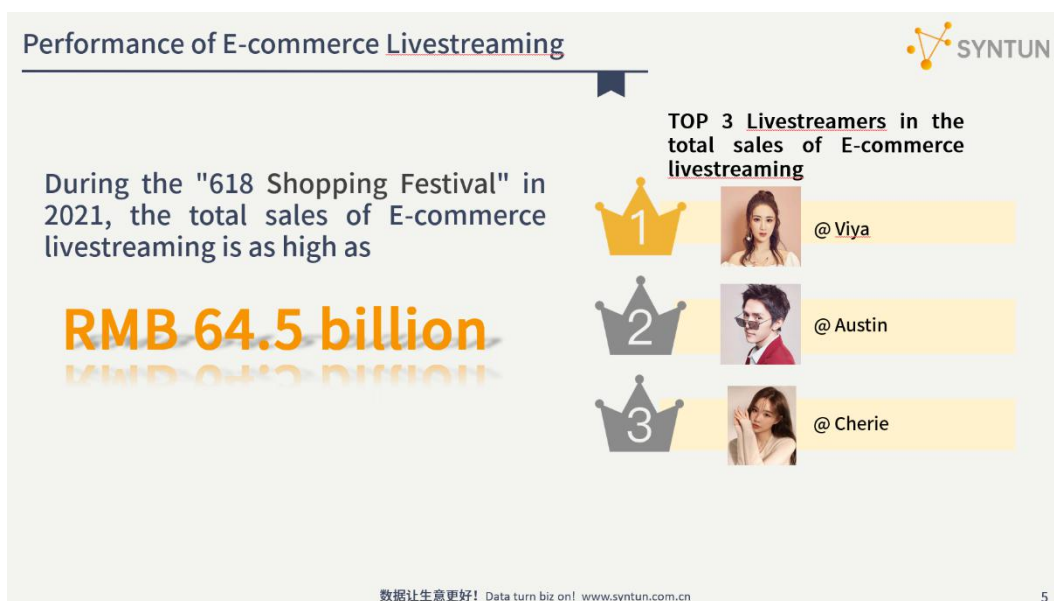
Performance of E-commerce Livestreaming

SYNTUN

During the "618 Shopping Festival" in 2021, the total sales of E-commerce livestreaming is as high as

RMB 64.5 billion

TOP 3 Livestreamers in the total sales of E-commerce livestreaming

1 @ Viya

2 @ Austin

3 @ Cherie

数据让生意更好！ Data turn biz on! www.syntun.com.cn

5